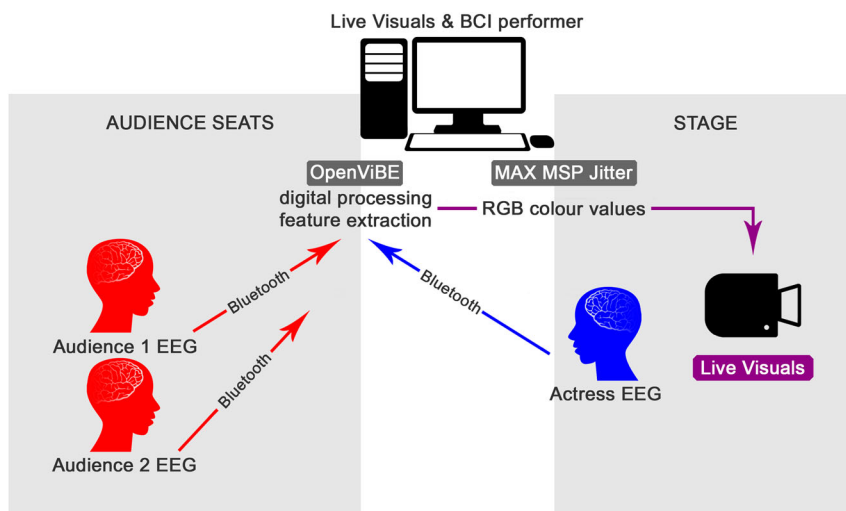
Live Visuals & BCI performer

AUDIENCE SEATS

STAGE

OpenViBE

digital processing
feature extraction

MAX MSP Jitter

RGB colour values

Bluetooth

Bluetooth

Bluetooth

Audience 1 EEG

Audience 2 EEG

Actress EEG

Live Visuals